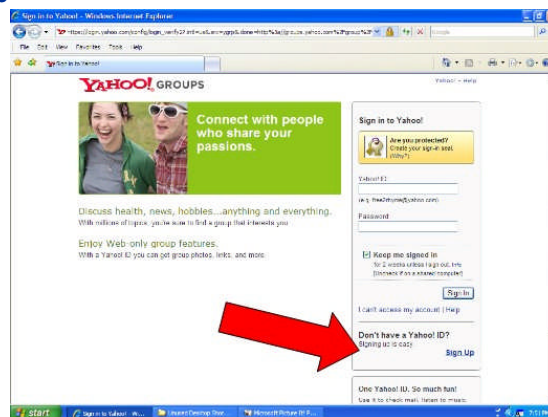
Sign in to Yahoo! - Windows Internet Explorer

https://login.yahoo.com/config/login_verify2?.intl=us&.src=ygrp&.done=http%3a//groups.yahoo.com%2Fgroup%2F

File Edit View Favorites Tools Help

Sign in to Yahoo!

YAHOO! GROUPS

Yahoo! - Help

Connect with people who share your passions.

Discuss health, news, hobbies...anything and everything.

With millions of topics, you're sure to find a group that interests you.

Enjoy Web-only group features.

With a Yahoo! ID you can get group photos, links, and more.

Sign in to Yahoo!

Are you protected? Create your sign-in seal. (Why?)

Yahoo! ID:

(e.g. free2rhyme@yahoo.com)

Password:

Keep me signed in for 2 weeks unless I sign out. Info [Uncheck if on a shared computer]

Sign In

I can't access my account | Help

Don't have a Yahoo! ID?

Signing up is easy

Sign Up

One Yahoo! ID. So much fun!

Use it to check mail, listen to music

start

Sign in to Yahoo! - W...

Unsaved Desktop Shor...

Microsoft Picture It! P...

7:51